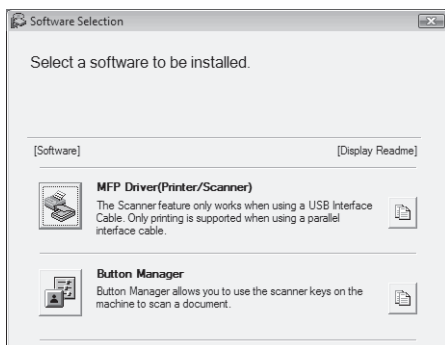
Software Selection

Select a software to be installed.

[Software]

[Display Readme]

MFP Driver(Printer/Scanner)

The Scanner feature only works when using a USB Interface Cable. Only printing is supported when using a parallel interface cable.

Button Manager

Button Manager allows you to use the scanner keys on the machine to scan a document.